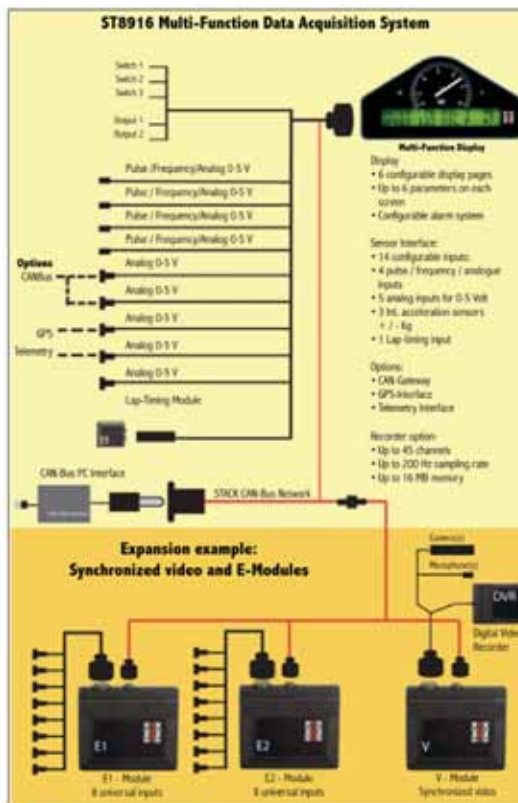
ST8916 Multi-Function Data Acquisition System

Switch 1
Switch 2
Switch 3

Output 1
Output 2

Multi-Function Display

Display
• 6 configurable display pages
• Up to 6 parameters on each screen
• Configurable alarm system

Sensor Interface:
• 14 configurable inputs:
• 4 pulse / frequency / analogue inputs
• 5 analog inputs for 0-5 Volt
• 3 Int. acceleration sensors +/- 4g
• 1 Lap-timing input

Options:
• CAN-Gateway
• GPS-Interface
• Telemetry Interface

Recorder option:
• Up to 45 channels
• Up to 200 Hz sampling rate
• Up to 16 MB memory

Pulse / Frequency/Analog 0-5 V
Pulse / Frequency/Analog 0-5 V
Pulse / Frequency/Analog 0-5 V
Pulse / Frequency/Analog 0-5 V
Analog 0-5 V
Analog 0-5 V
Analog 0-5 V
Analog 0-5 V
Analog 0-5 V
Analog 0-5 V

Options
CANBus
GPS
Telemetry

Lap-Timing Module

CAN-Bus PC Interface

STACK CAN-Bus Network

Expansion example:
Synchronized video and E-Modules

Camera(s)
Microphone(s)
DVR
Digital Video Recorder

E1
E1 - Module
8 universal inputs

E2
E2 - Module
8 universal inputs

V
V - Module
Synchronized video